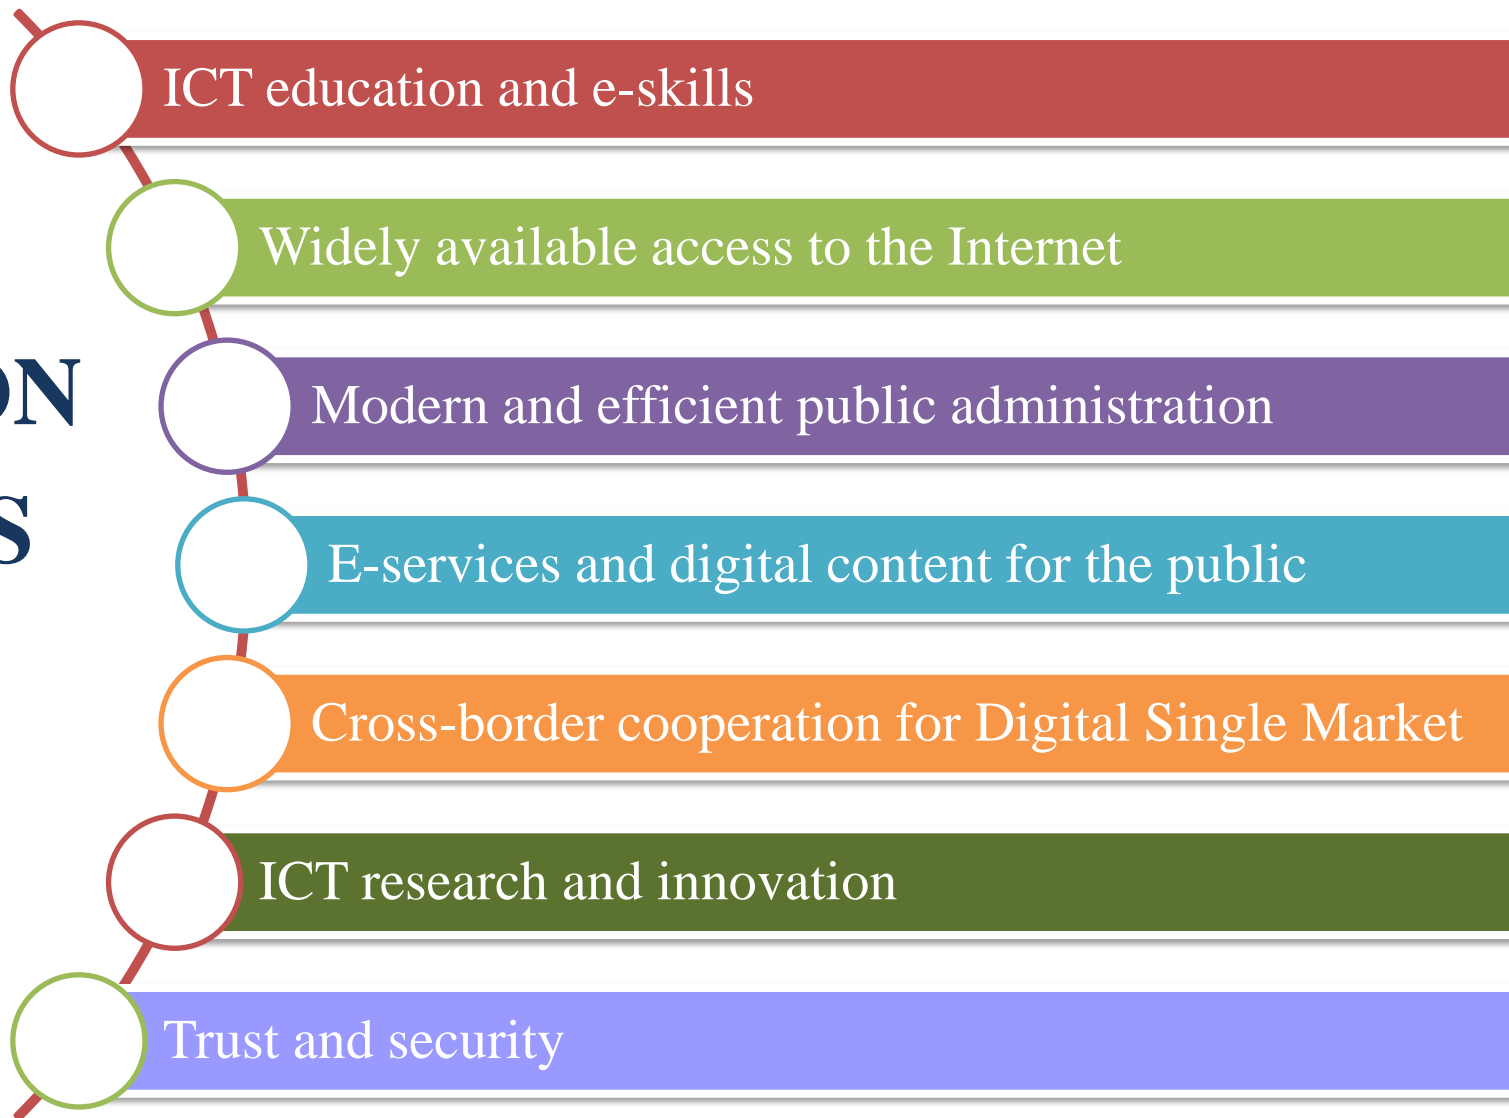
ON
S

ICT education and e-skills

Widely available access to the Internet

Modern and efficient public administration

E-services and digital content for the public

Cross-border cooperation for Digital Single Market

ICT research and innovation

Trust and security